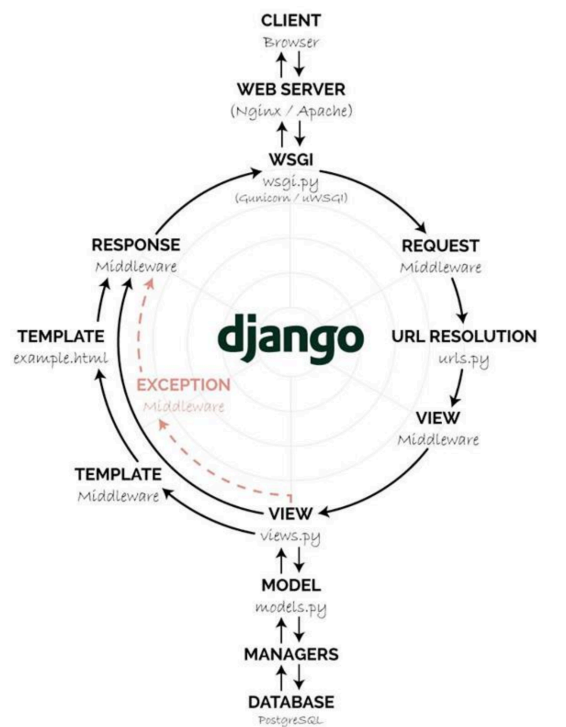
CLIENT
Browser

WEB SERVER
(Nginx / Apache)

WSGI
wsgi.py
(Gunicorn / uWSGI)

REQUEST
Middleware

URL RESOLUTION
urls.py

VIEW
Middleware

VIEW
views.py

MODEL
models.py

MANAGERS

DATABASE
PostgreSQL

TEMPLATE
Middleware

TEMPLATE
example.html

RESPONSE
Middleware

EXCEPTION
Middleware

django